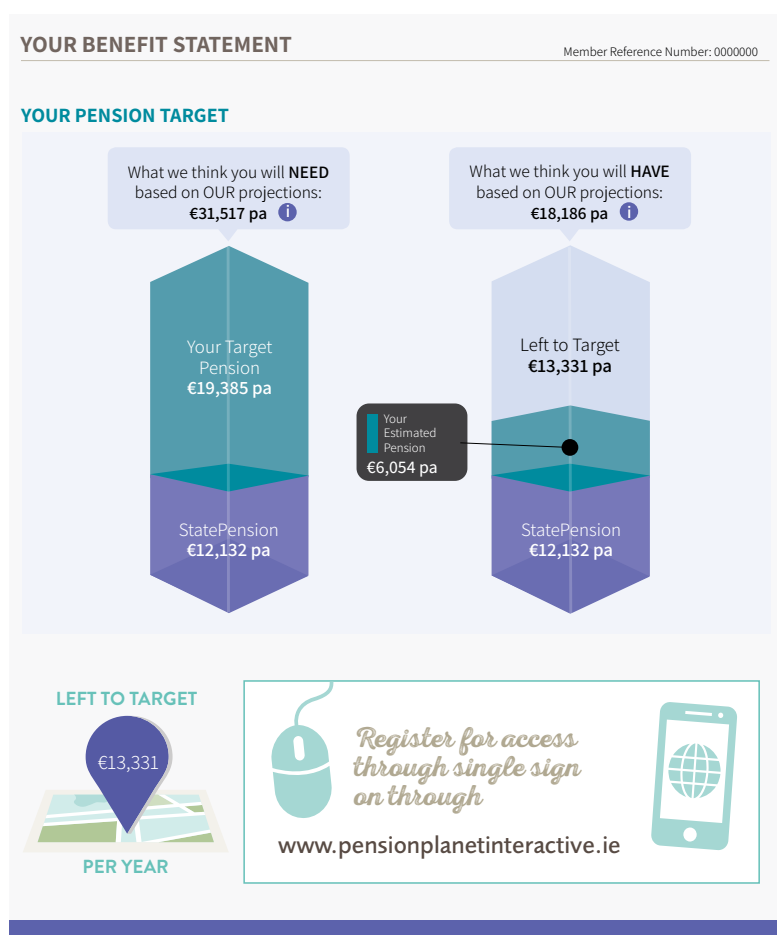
YOUR BENEFIT STATEMENT

Member Reference Number: 0000000

YOUR PENSION TARGET

What we think you will **NEED** based on OUR projections: **€31,517 pa** i

What we think you will **HAVE** based on OUR projections: **€18,186 pa** i

Your Target Pension **€19,385 pa**

StatePension **€12,132 pa**

Your Estimated Pension €6,054 pa

Left to Target **€13,331 pa**

StatePension **€12,132 pa**

LEFT TO TARGET

€13,331

PER YEAR

Register for access through single sign on through

www.pensionplanetinteractive.ie